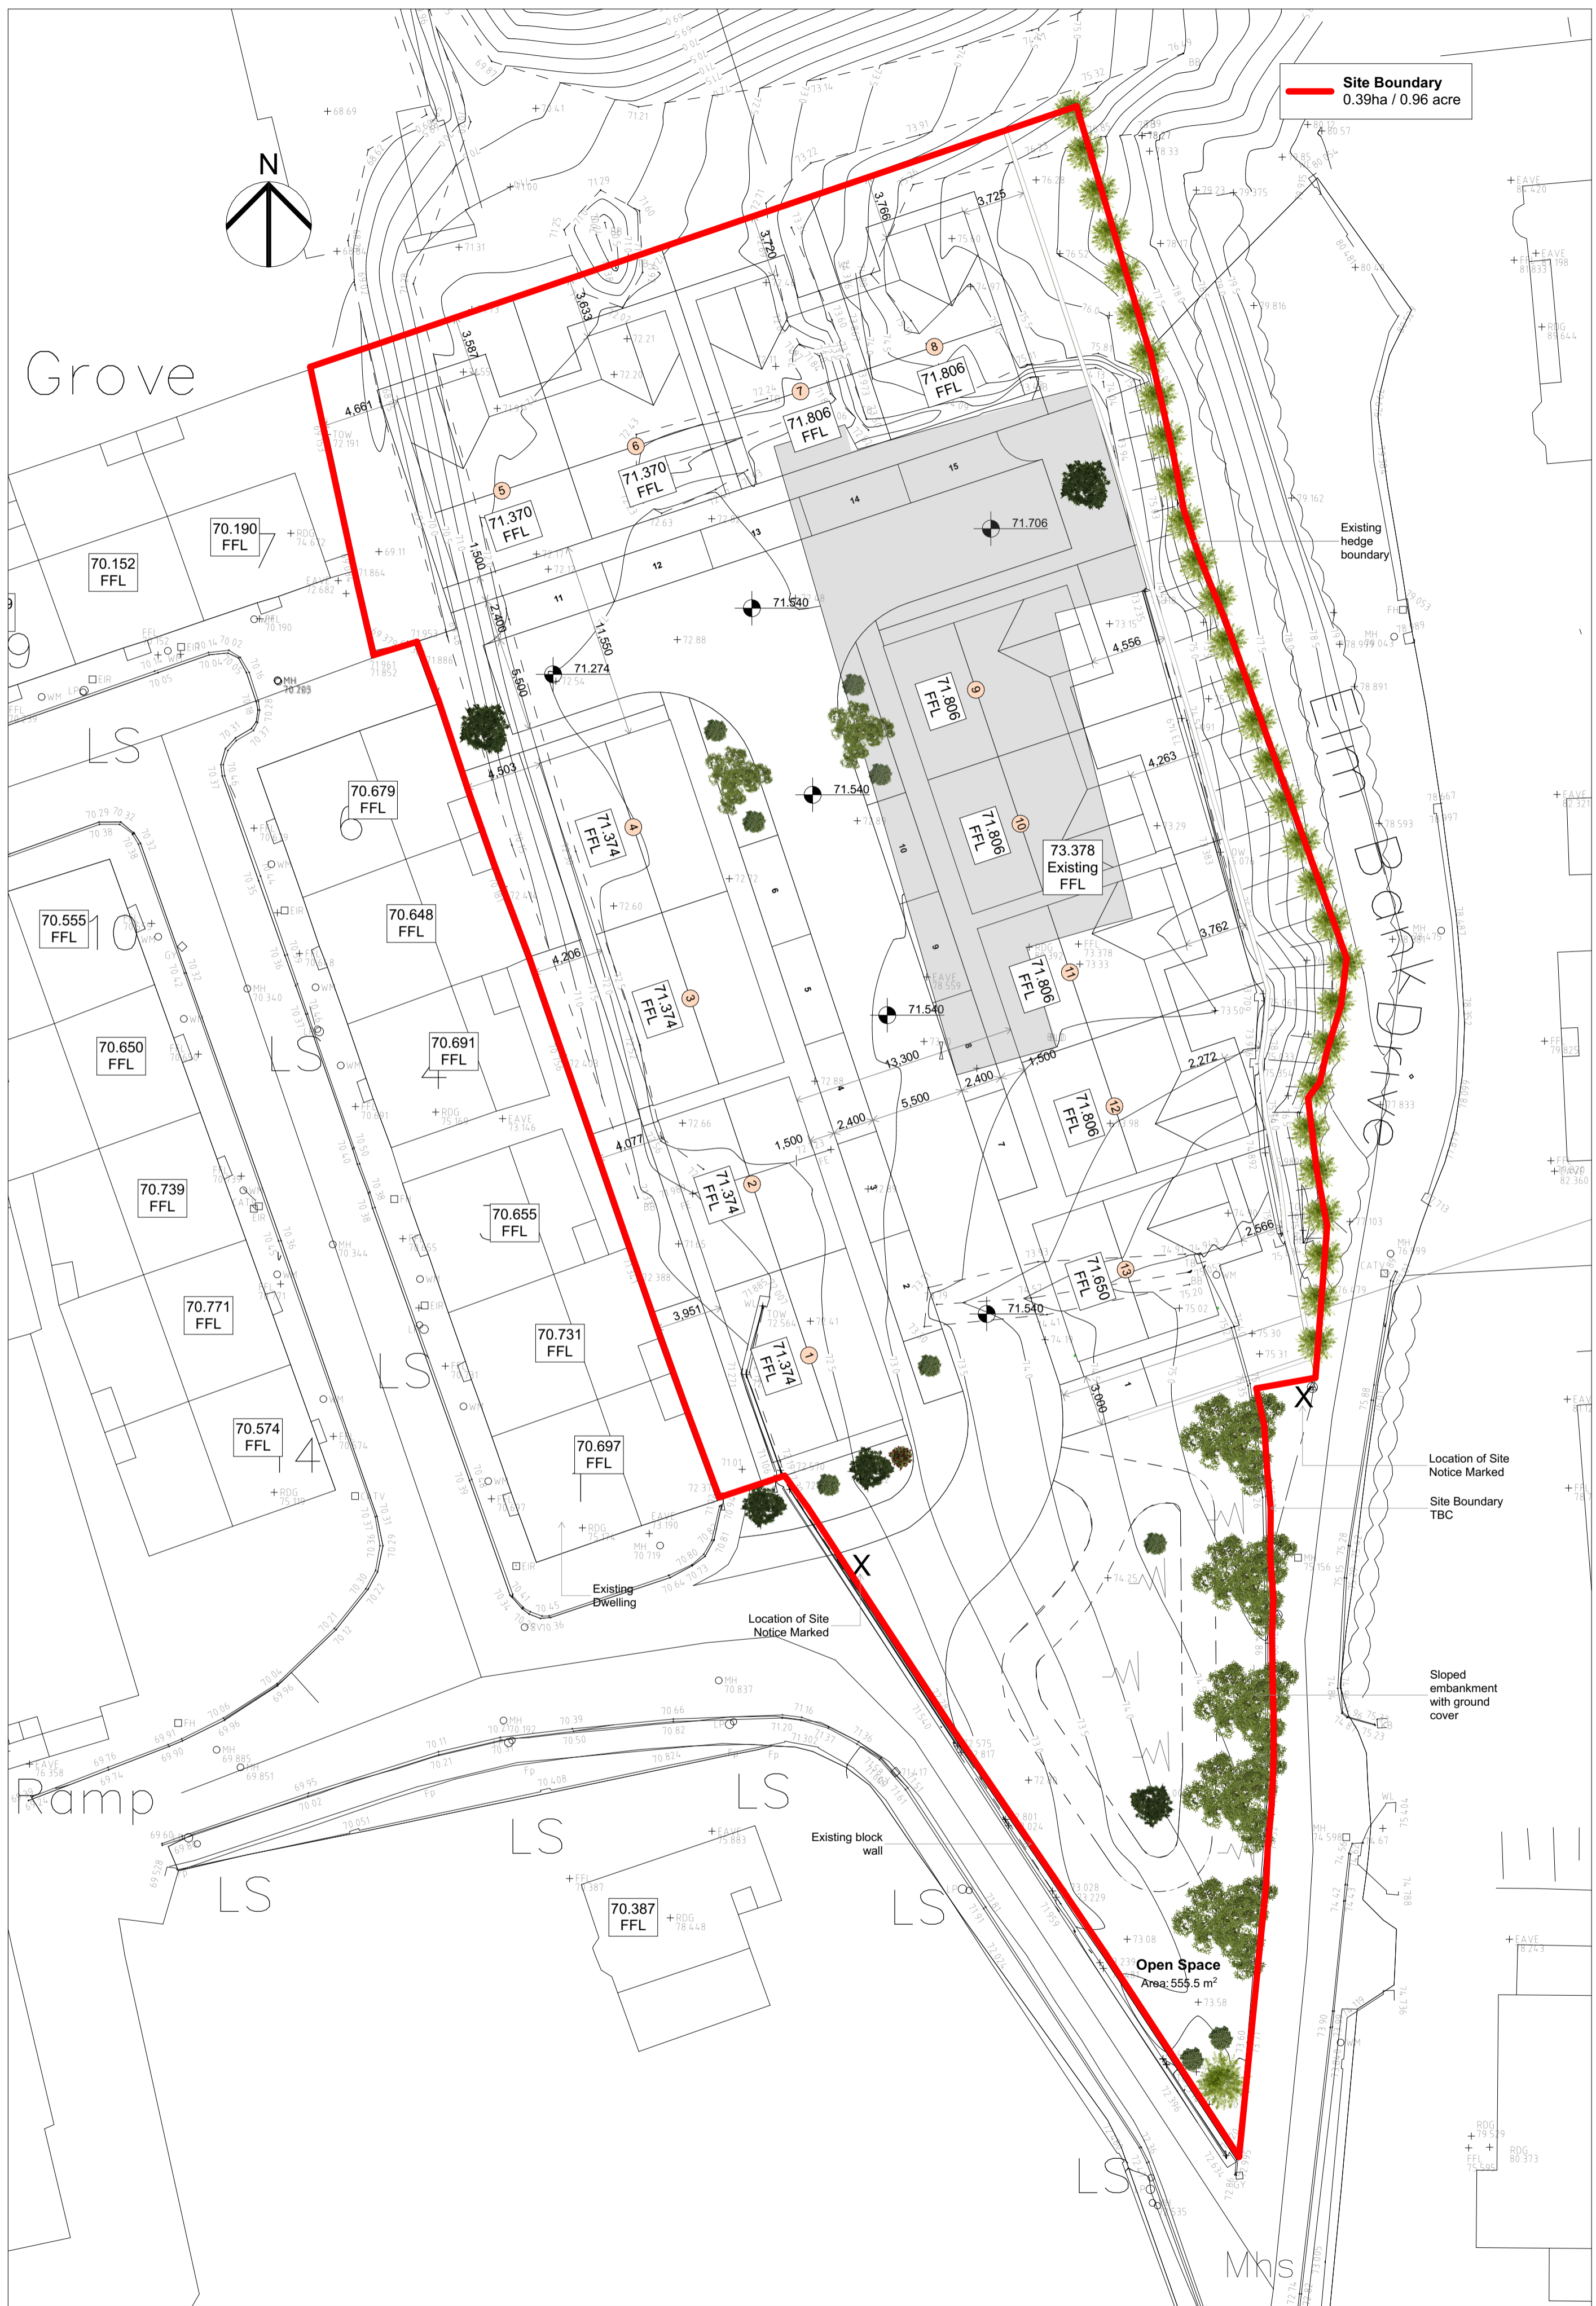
Site Boundary
0.39ha / 0.96 acre

N

Grove

Elm Bank Drive

Ramp

LS

LS

LS

LS

LS

LS

LS

Mhs

70.190 FFL

70.152 FFL

70.679 FFL

70.555 FFL

70.648 FFL

70.650 FFL

70.691 FFL

70.739 FFL

70.655 FFL

70.771 FFL

70.731 FFL

70.574 FFL

70.697 FFL

70.387 FFL

71.370 FFL

71.370 FFL

71.806 FFL

71.806 FFL

71.806 FFL

71.806 FFL

71.806 FFL

71.806 FFL

73.378 Existing FFL

71.374 FFL

71.374 FFL

71.374 FFL

71.374 FFL

71.650 FFL

71.706

71.540

71.274

71.540

71.540

71.540

4,661

3,587

3,633

3,720

3,766

3,725

1,500

2,400

6,500

11,550

4,503

4,206

4,077

3,951

4,556

4,263

3,762

2,272

2,566

3,000

13,300

5,500

2,400

1,500

2,400

1,500

1

2

3

4

5

6

7

8

9

10

11

12

13

Existing hedge boundary

Location of Site Notice Marked

Site Boundary TBC

Sloped embankment with ground cover

Existing block wall

Existing Dwelling

Location of Site Notice Marked

Open Space
Area: 555.5 m$^2$

X

X